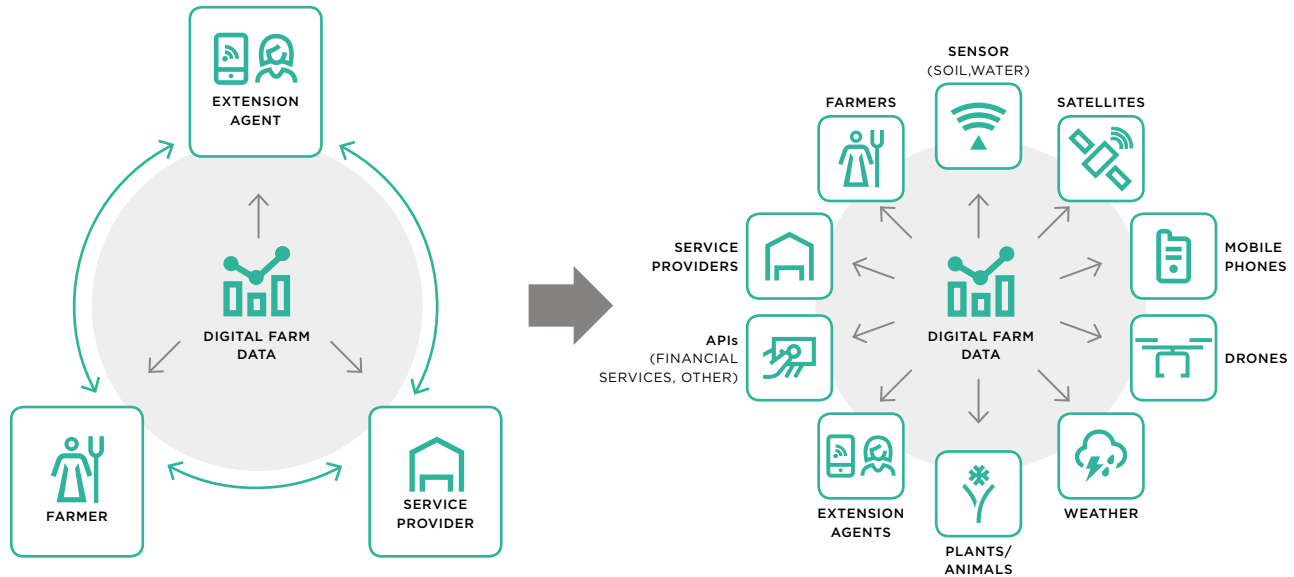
EXTENSION AGENT

DIGITAL FARM DATA

FARMER

SERVICE PROVIDER

SENSOR (SOIL,WATER)

FARMERS

SATELLITES

SERVICE PROVIDERS

MOBILE PHONES

DIGITAL FARM DATA

APIs (FINANCIAL SERVICES, OTHER)

DRONES

EXTENSION AGENTS

WEATHER

PLANTS/ ANIMALS